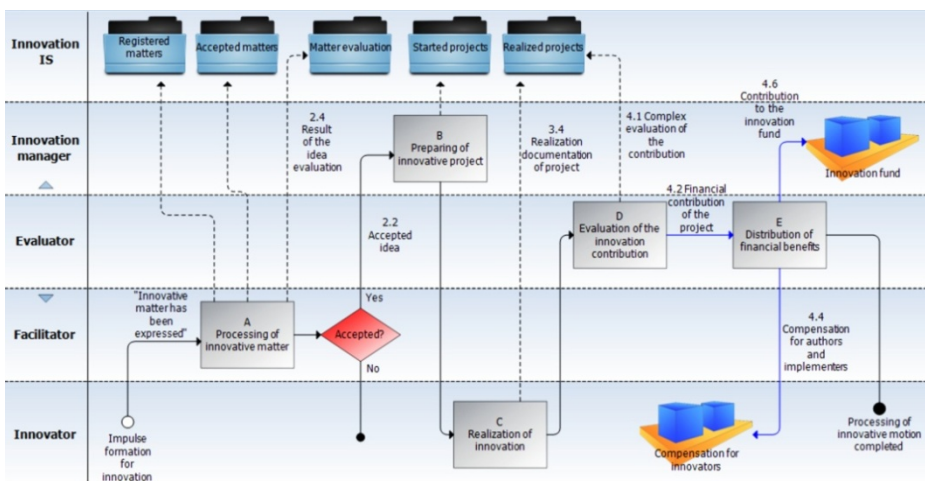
Innovation IS

Registered matters

Accepted matters

Matter evaluation

Started projects

Realized projects

Innovation manager

Evaluator

Facilitator

Innovator

2.4 Result of the idea evaluation

B Preparing of innovative project

3.4 Realization documentation of project

4.1 Complex evaluation of the contribution

4.6 Contribution to the innovation fund

Innovation fund

2.2 Accepted idea

D Evaluation of the innovation contribution

4.2 Financial contribution of the project

E Distribution of financial benefits

"Innovative matter has been expressed"

A Processing of innovative matter

Accepted?

Yes

No

4.4 Compensation for authors and implementers

Impulse formation for innovation

C Realization of innovation

Compensation for innovators

Processing of innovative motion completed